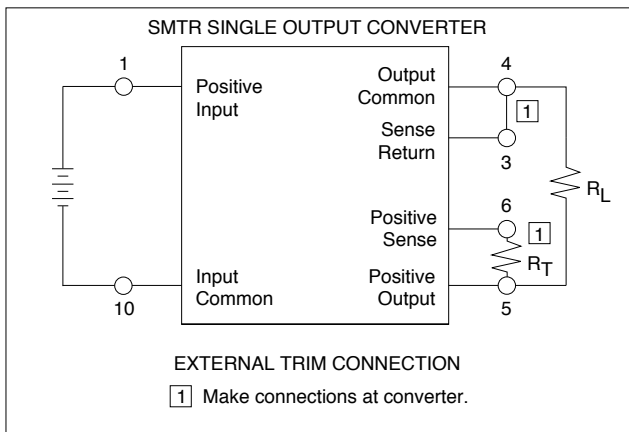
SMTR SINGLE OUTPUT CONVERTER

1

Positive Input

Output Common

4

1

Sense Return

3

$R_L$

Positive Sense

6

1

$R_T$

Input Common

Positive Output

10

5

EXTERNAL TRIM CONNECTION

1 Make connections at converter.